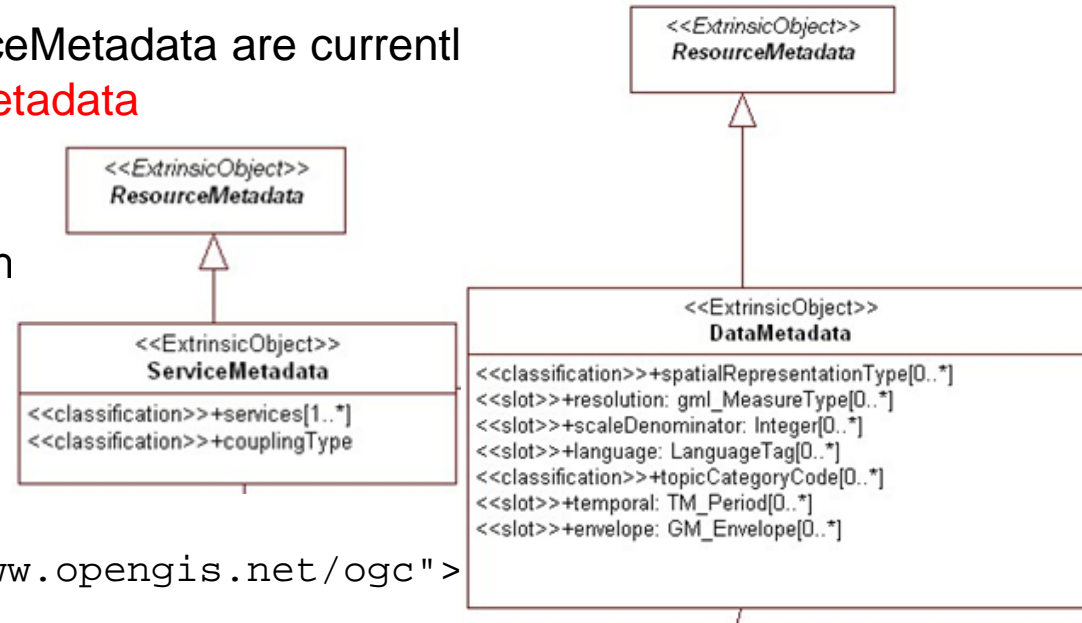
ceMetadata are currentl
etadata

n

<<ExtrinsicObject>>
ResourceMetadata

<<ExtrinsicObject>>
ServiceMetadata

<<classification>>+services[1..*]
<<classification>>+couplingType

w.opengis.net/ogc">

<<ExtrinsicObject>>
ResourceMetadata

<<ExtrinsicObject>>
DataMetadata

<<classification>>+spatialRepresentationType[0..*]
<<slot>>+resolution: gml_MeasureType[0..*]
<<slot>>+scaleDenominator: Integer[0..*]
<<slot>>+language: LanguageTag[0..*]
<<classification>>+topicCategoryCode[0..*]
<<slot>>+temporal: TM_Period[0..*]
<<slot>>+envelope: GM_Envelope[0..*]